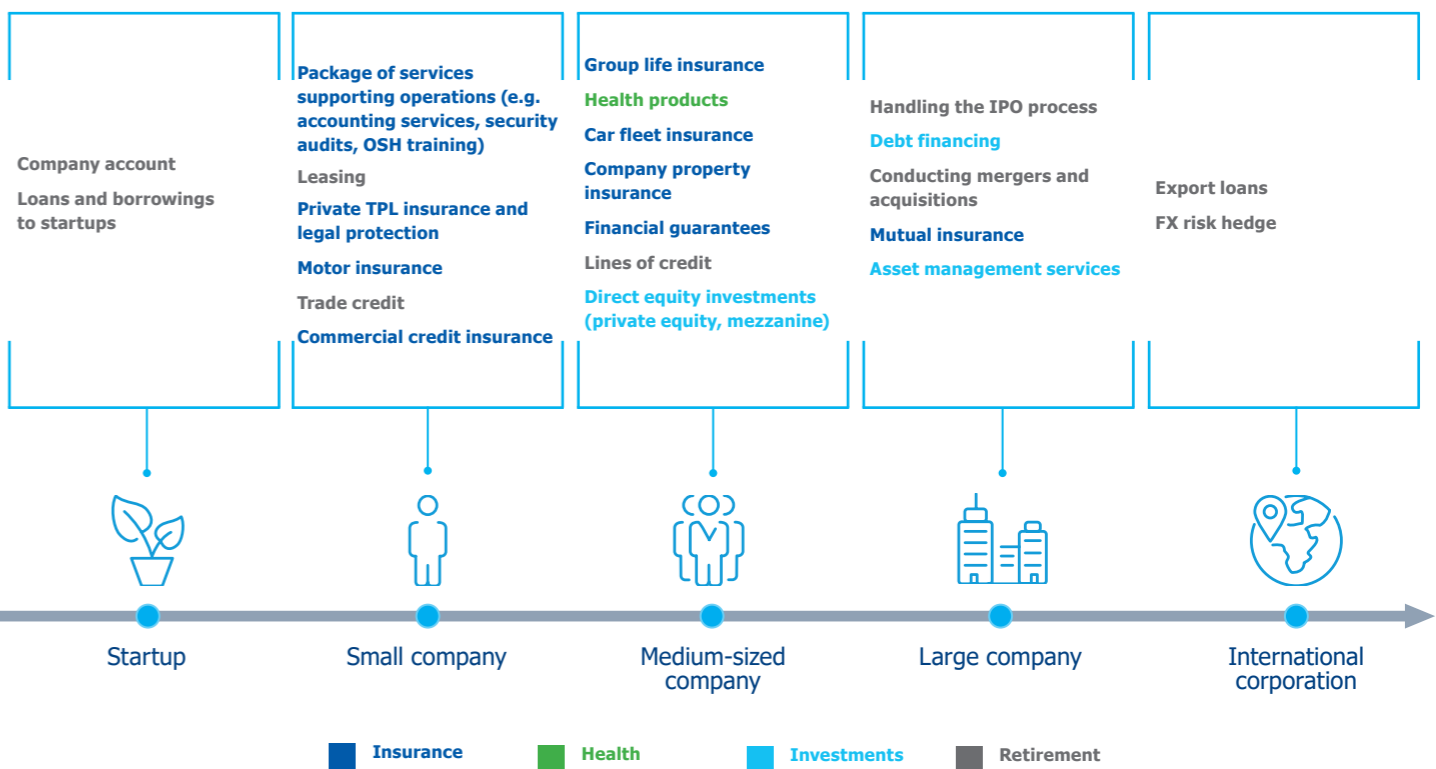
Company account

Loans and borrowings to startups

Package of services supporting operations (e.g. accounting services, security audits, OSH training)

Leasing

Private TPL insurance and legal protection

Motor insurance

Trade credit

Commercial credit insurance

Group life insurance

Health products

Car fleet insurance

Company property insurance

Financial guarantees

Lines of credit

Direct equity investments (private equity, mezzanine)

Handling the IPO process

Debt financing

Conducting mergers and acquisitions

Mutual insurance

Asset management services

Export loans

FX risk hedge

Startup

Small company

Medium-sized company

Large company

International corporation

Insurance

Health

Investments

Retirement